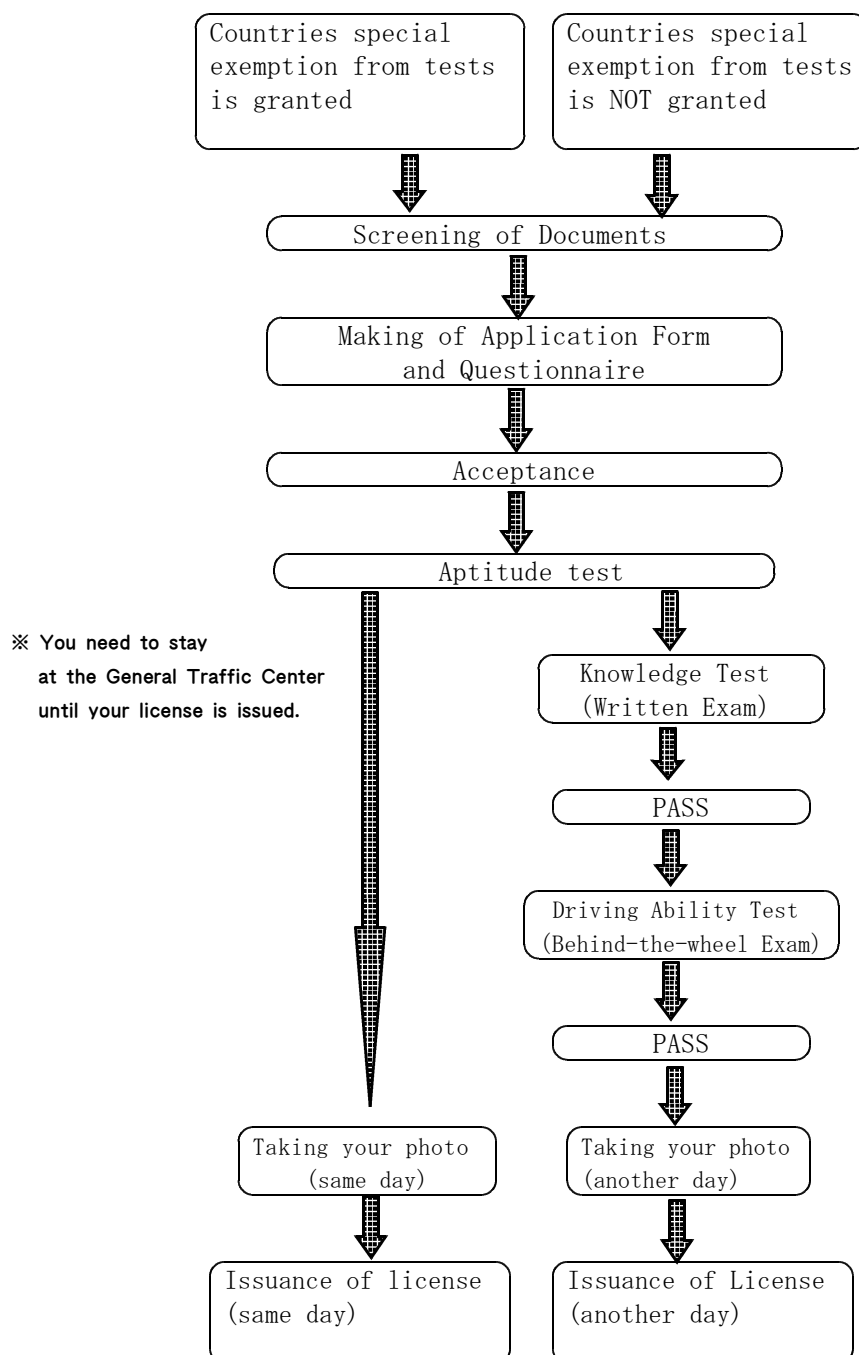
Countries special exemption from tests is granted

Countries special exemption from tests is NOT granted

Screening of Documents

Making of Application Form and Questionnaire

Acceptance

Aptitude test

※ You need to stay at the General Traffic Center until your license is issued.

Knowledge Test (Written Exam)

PASS

Driving Ability Test (Behind-the-wheel Exam)

PASS

Taking your photo (same day)

Taking your photo (another day)

Issuance of license (same day)

Issuance of License (another day)